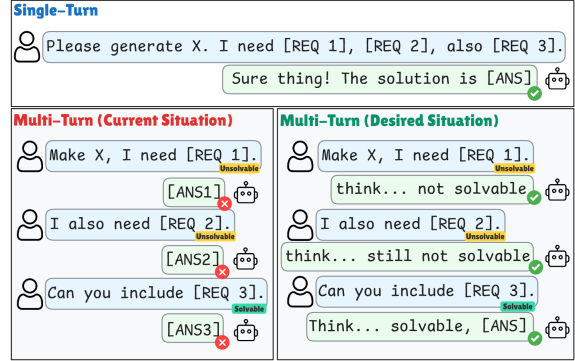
Single-Turn

Please generate X. I need [REQ 1], [REQ 2], also [REQ 3].

Sure thing! The solution is [ANS]

Multi-Turn (Current Situation)

Make X, I need [REQ 1].
Unsolvable

[ANS1]

I also need [REQ 2].
Unsolvable

[ANS2]

Can you include [REQ 3].
Solvable

[ANS3]

Multi-Turn (Desired Situation)

Make X, I need [REQ 1].
Unsolvable

think... not solvable

I also need [REQ 2].
Unsolvable

think... still not solvable

Can you include [REQ 3].
Solvable

Think... solvable, [ANS]